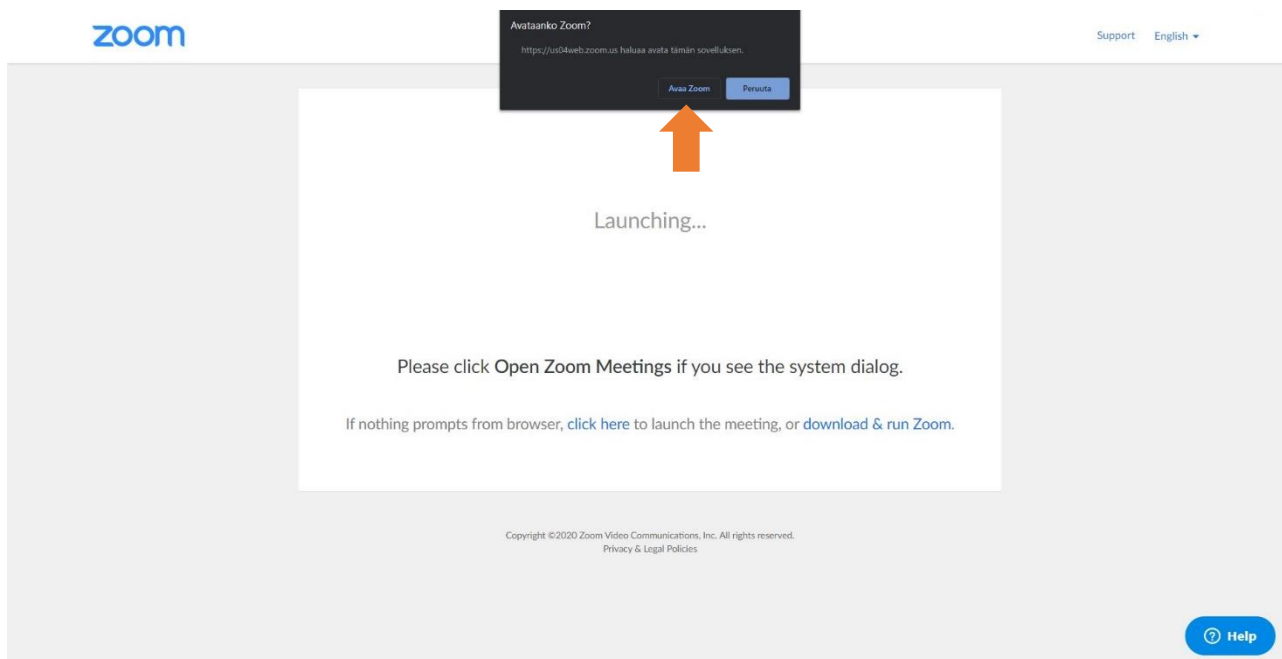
zoom

Avataanko Zoom?

https://us04web.zoom.us haluaa avata tämän sovelluksen.

Avaa Zoom Peruuta

Support English

Launching...

Please click Open Zoom Meetings if you see the system dialog.

If nothing prompts from browser, click here to launch the meeting, or download & run Zoom.

Copyright ©2020 Zoom Video Communications, Inc. All rights reserved.
Privacy & Legal Policies

Help